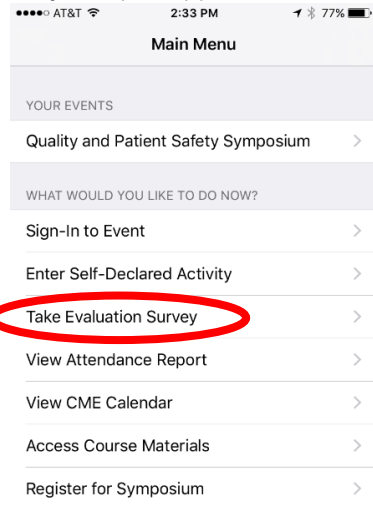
●●●●○ AT&T 2:33 PM 77%

Main Menu

YOUR EVENTS

Quality and Patient Safety Symposium

WHAT WOULD YOU LIKE TO DO NOW?

Sign-In to Event

Enter Self-Declared Activity

Take Evaluation Survey

View Attendance Report

View CME Calendar

Access Course Materials

Register for Symposium